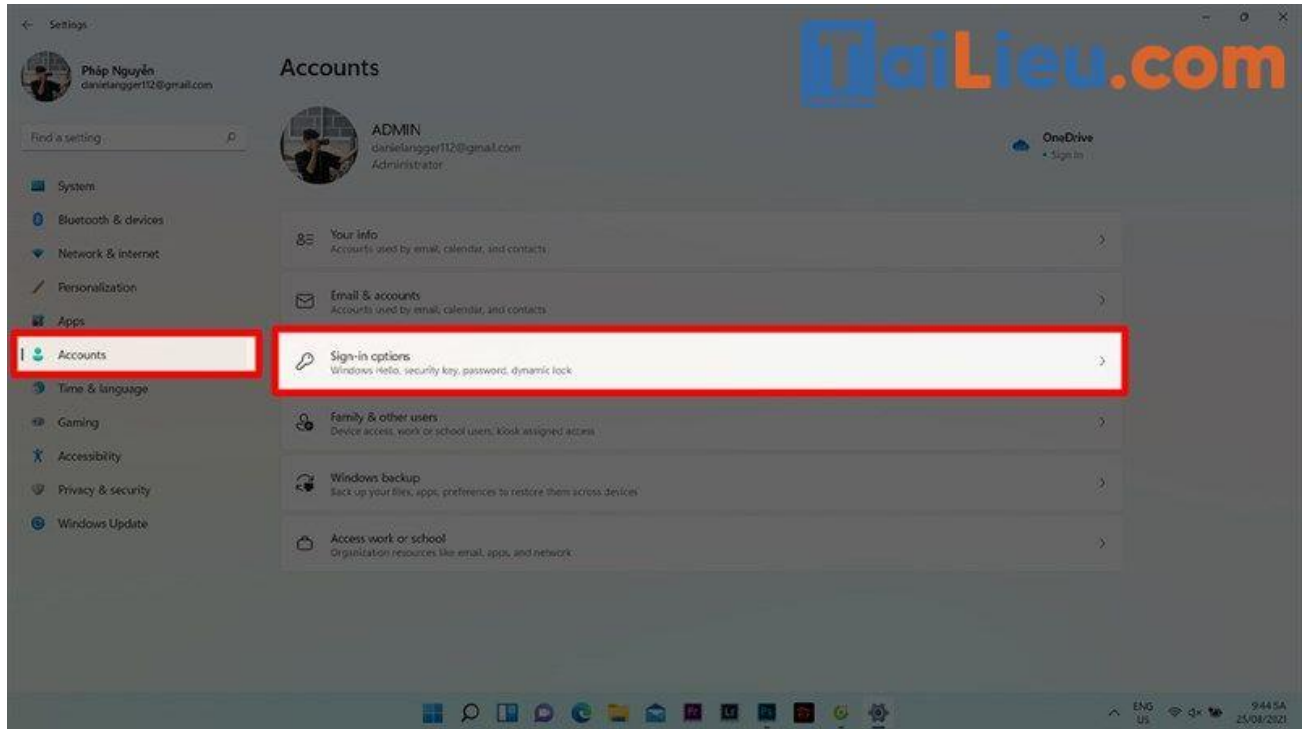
Settings

Pháp Nguyễn
danielangger112@gmail.com

Find a setting

System
Bluetooth & devices
Network & internet
Personalization
Apps
Accounts
Time & language
Gaming
Accessibility
Privacy & security
Windows Update

Accounts

TaiLieu.com

ADMIN
danielangger112@gmail.com
Administrator

OneDrive
• Sign in

Your info
Accounts used by email, calendar, and contacts

Email & accounts
Accounts used by email, calendar, and contacts

Sign-in options
Windows Hello, security key, password, dynamic lock

Family & other users
Device access, work or school users, kiosk assigned access

Windows backup
Back up your files, apps, preferences to restore them across devices

Access work or school
Organization resources like email, apps, and network

ENG
US
9:44 SA
25/08/2021